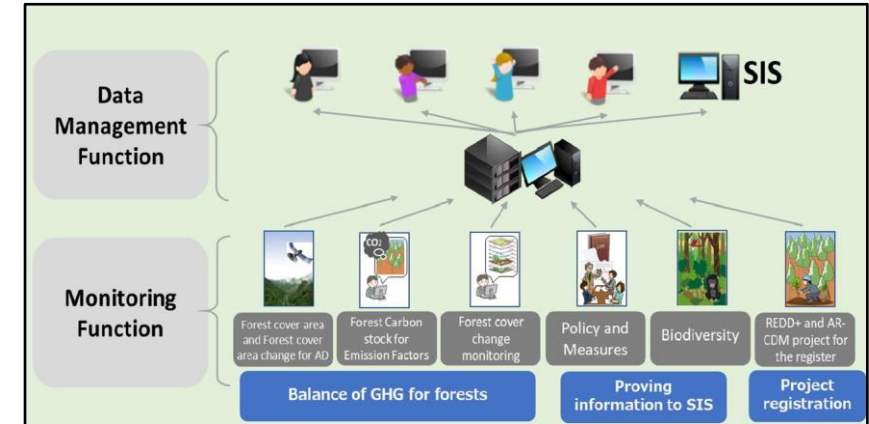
Data Management Function

SIS

Monitoring Function

$CO_2$

Forest cover area and Forest cover area change for AD

Forest Carbon stock for Emission Factors

Forest cover change monitoring

Policy and Measures

Biodiversity

REDD+ and AR-CDM project for the register

Balance of GHG for forests

Proving information to SIS

Project registration